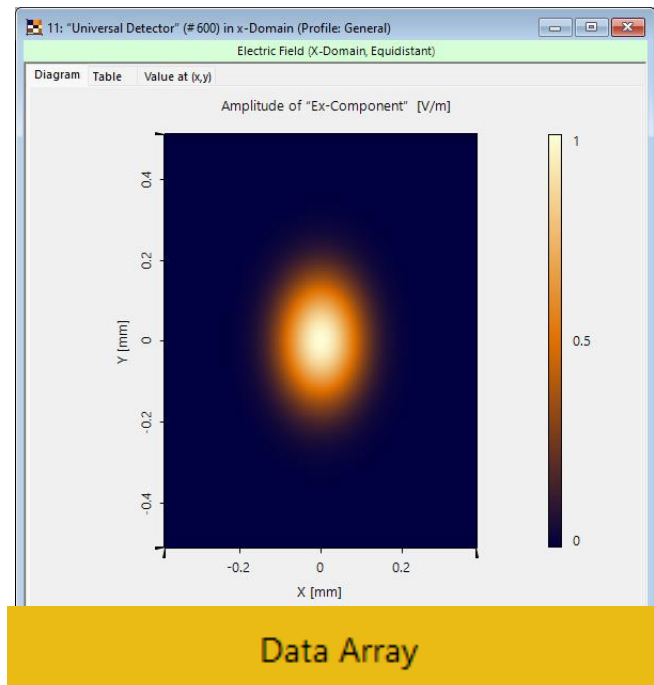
11: "Universal Detector" (#600) in x-Domain (Profile: General)

Electric Field (X-Domain, Equidistant)

Diagram Table Value at (x,y)

Amplitude of "Ex-Component" [V/m]

0.4
0.2
0
-0.2
-0.4
Y [mm]

-0.2
0
0.2
X [mm]

1
0.5
0

Data Array